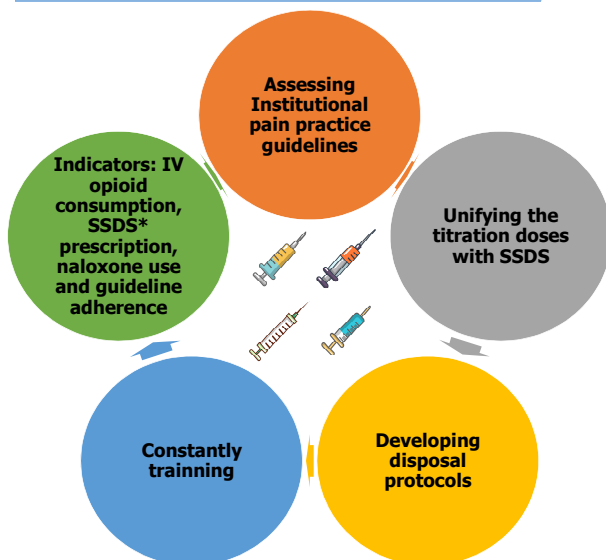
Assessing Institutional pain practice guidelines

Unifying the titration doses with SSDS

Developing disposal protocols

Constantly trainning

Indicators: IV opioid consumption, SSDS* prescription, naloxone use and guideline adherence